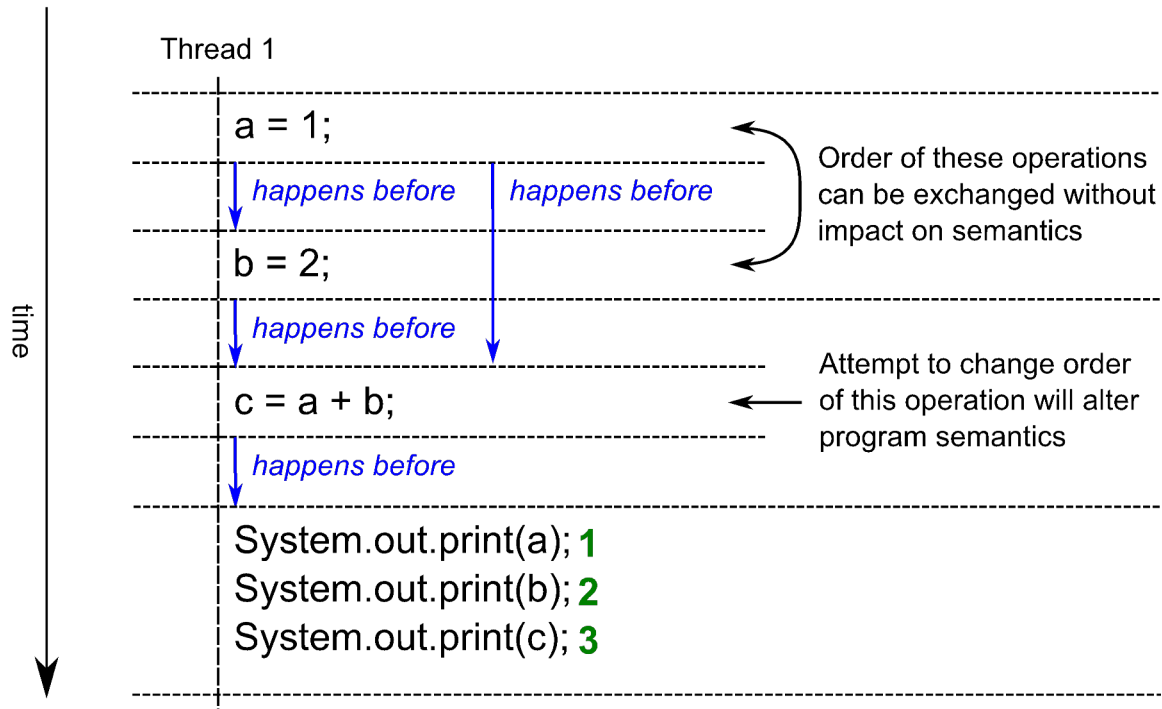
time

Thread 1

a = 1;

happens before

happens before

b = 2;

happens before

c = a + b;

happens before

System.out.print(a); 1
System.out.print(b); 2
System.out.print(c); 3

Order of these operations can be exchanged without impact on semantics

Attempt to change order of this operation will alter program semantics